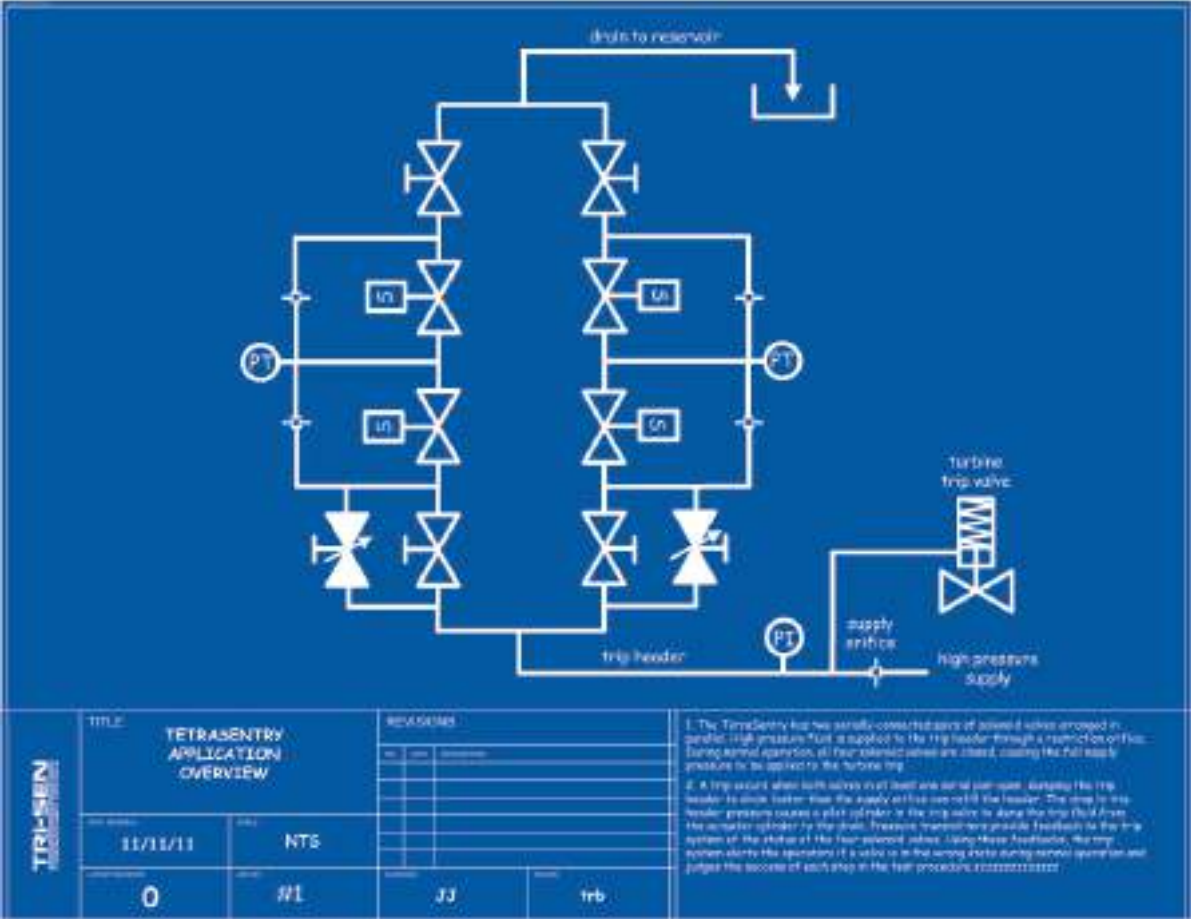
drain to reservoir

S

S

PT

PT

S

S

turbine trip valve

PI

supply orifice

trip header

high pressure supply

TRI-SEN

TITLE

TETRASENTRY APPLICATION OVERVIEW

REVISIONS

11/11/11

NTS

0

#1

JJ

trb

1. The TetraSentry has two serially-connected pairs of solenoid valves arranged in parallel. High pressure fluid is supplied to the trip header through a restriction orifice. During normal operation, all four solenoid valves are closed, causing the full supply pressure to be applied to the turbine trip.

2. A trip occurs when both valves in at least one serial pair open, dumping the trip header to drain faster than the supply orifice can refill the header. The drop in trip header pressure causes a pilot cylinder in the trip valve to dump the trip fluid from the actuator cylinder to the drain. Pressure transmitters provide feedback to the trip system of the status of the four solenoid valves. Using these feedbacks, the trip system alerts the operators if a valve is in the wrong state during normal operation and judges the success of each step in the test procedure. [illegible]